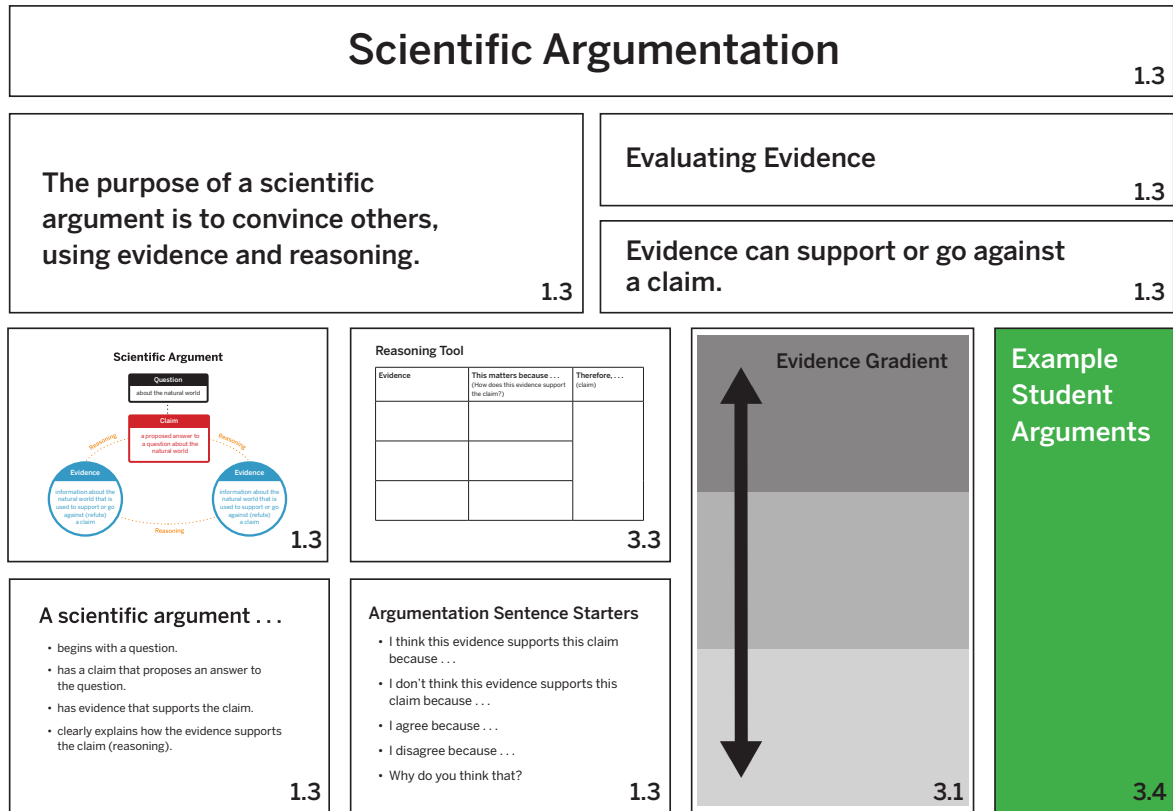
Scientific Argumentation

1.3

The purpose of a scientific argument is to convince others, using evidence and reasoning.

1.3

Evaluating Evidence

1.3

Evidence can support or go against a claim.

1.3

Scientific Argument

Question
about the natural world

Claim
a proposed answer to a question about the natural world

Reasoning

Reasoning

Evidence
information about the natural world that is used to support or go against (refute) a claim

Evidence
information about the natural world that is used to support or go against (refute) a claim

Reasoning

1.3

Reasoning Tool

| Evidence | This matters because . . . (How does this evidence support the claim?) | Therefore, . . . (claim) |
|---|---|---|
| | | |
| | | |
| | | |

3.3

Evidence Gradient

3.1

Example Student Arguments

3.4

A scientific argument . . .

• begins with a question.
• has a claim that proposes an answer to the question.
• has evidence that supports the claim.
• clearly explains how the evidence supports the claim (reasoning).

1.3

Argumentation Sentence Starters

• I think this evidence supports this claim because . . .
• I don't think this evidence supports this claim because . . .
• I agree because . . .
• I disagree because . . .
• Why do you think that?

1.3